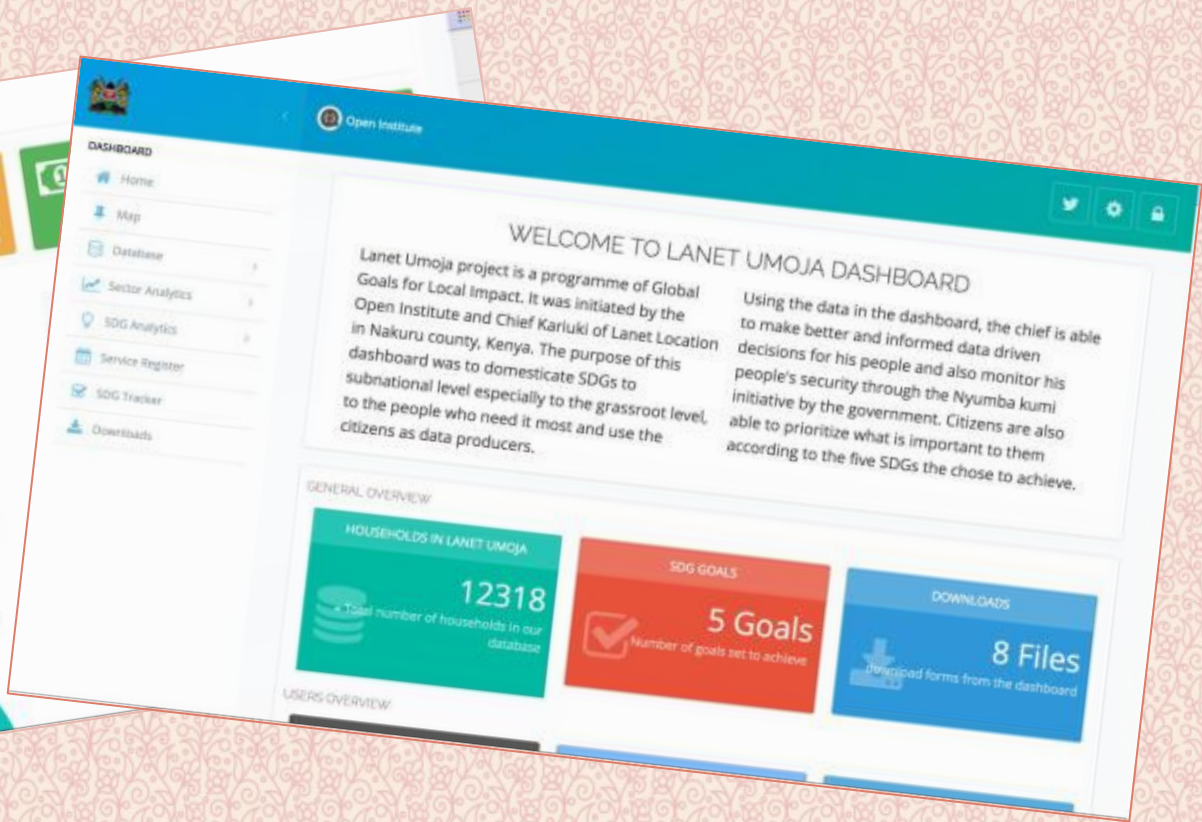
Open Institute

DASHBOARD

Home

Map

Database

Sector Analytics

SDG Analytics

Service Register

SDG Tracker

Downloads

WELCOME TO LANET UMOJA DASHBOARD

Lanet Umoja project is a programme of Global Goals for Local Impact. It was initiated by the Open Institute and Chief Kariuki of Lanet Location in Nakuru county, Kenya. The purpose of this dashboard was to domesticate SDGs to subnational level especially to the grassroot level, to the people who need it most and use the citizens as data producers.

Using the data in the dashboard, the chief is able to make better and informed data driven decisions for his people and also monitor his people's security through the Nyumba kumi initiative by the government. Citizens are also able to prioritize what is important to them according to the five SDGs the chose to achieve.

GENERAL OVERVIEW

HOUSEHOLDS IN LANET UMOJA

12318

Total number of households in our database

SDG GOALS

5 Goals

Number of goals set to achieve

DOWNLOADS

8 Files

download forms from the dashboard

USERS OVERVIEW